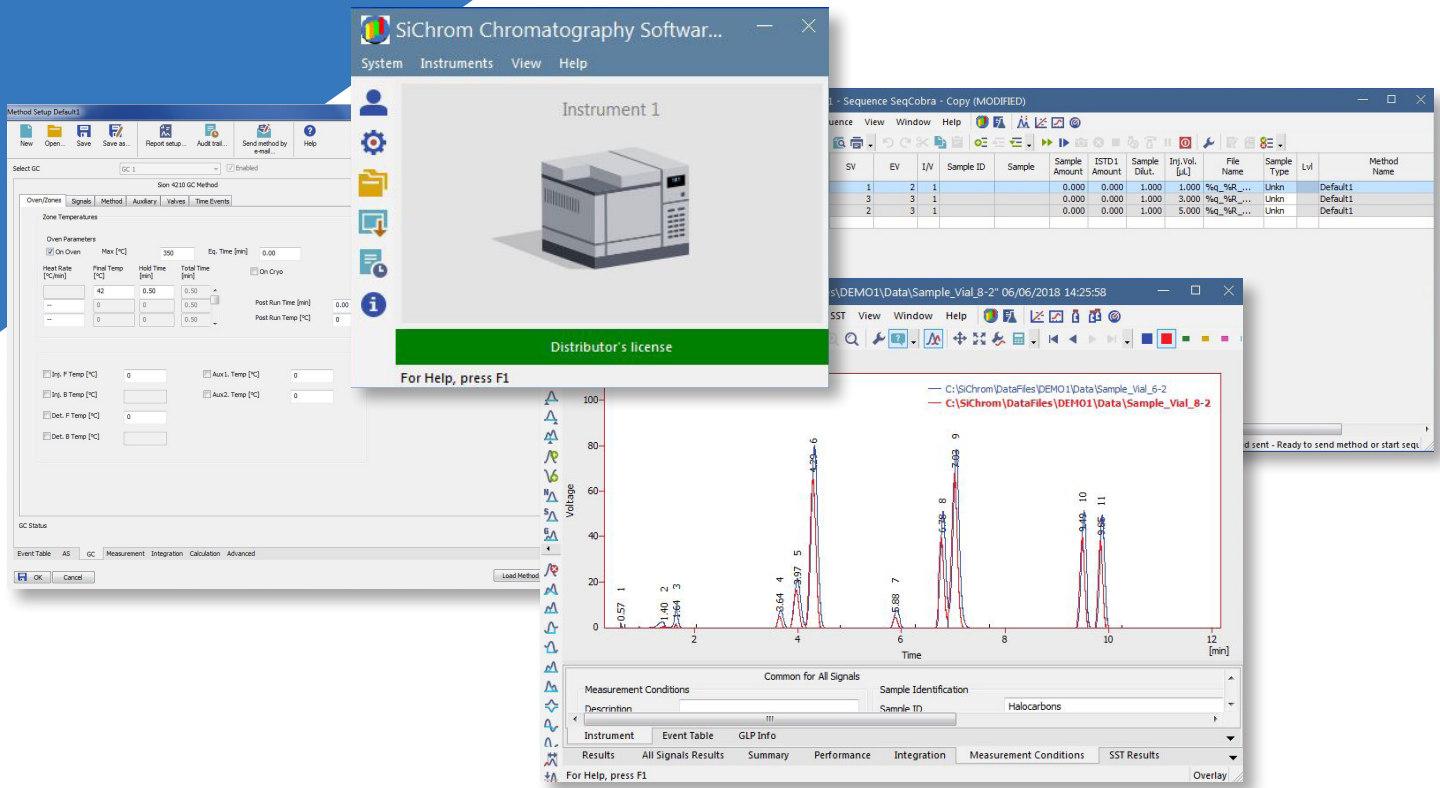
Method Setup Default1

New Open... Save Save as... Report setup... Audit trail... Send method by e-mail... Help

Select GC GC 1 Enabled

Sion 4210 GC Method

Oven/Zones Signals Method Auxiliary Valves Time Events

Zone Temperatures

Oven Parameters

On Oven Max [°C] 350 Eq. Time [min] 0.00

Heat Rate [°C/min] Final Temp [°C] Hold Time [min] Total Time [min] On Cryo

| Heat Rate [°C/min] | Final Temp [°C] | Hold Time [min] | Total Time [min] |
|---|---|---|---|
| | 42 | 0.50 | 0.50 |
| -- | 0 | 0 | 0.50 |
| -- | 0 | 0 | 0.50 |

Post Run Time [min] 0.00
Post Run Temp [°C] 0

Inj. F Temp [°C] 0
Inj. B Temp [°C]
Det. F Temp [°C] 0
Det. B Temp [°C]
Aux1. Temp [°C] 0
Aux2. Temp [°C] 0

GC Status

Event Table AS GC Measurement Integration Calculation Advanced

OK Cancel Load Method

SiChrom Chromatography Softwar...

System Instruments View Help

Instrument 1

Distributor's license

For Help, press F1

1 - Sequence SeqCobra - Copy (MODIFIED)

uence View Window Help

| SV | EV | I/V | Sample ID | Sample | Sample Amount | ISTD1 Amount | Sample Dilut. | Inj.Vol. [µL] | File Name | Sample Type | Lvl | Method Name |
|---|---|---|---|---|---|---|---|---|---|---|---|---|
| 1 | 2 | 1 | | | 0.000 | 0.000 | 1.000 | 1.000 | %q_%R_... | Unkn | | Default1 |
| 3 | 3 | 1 | | | 0.000 | 0.000 | 1.000 | 3.000 | %q_%R_... | Unkn | | Default1 |
| 2 | 3 | 1 | | | 0.000 | 0.000 | 1.000 | 5.000 | %q_%R_... | Unkn | | Default1 |

d sent - Ready to send method or start seq

s\DEMO1\Data\Sample_Vial_8-2" 06/06/2018 14:25:58

SST View Window Help

C:\SiChrom\DataFiles\DEMO1\Data\Sample_Vial_6-2
C:\SiChrom\DataFiles\DEMO1\Data\Sample_Vial_8-2

100
80
60
40
20
0
Voltage

1 0.57
2 1.40
3 1.64
4 3.64
5 3.97
6 4.30
7 5.88
8 6.78
9 7.03
10 9.49
11 9.86

2 4 6 8 10 12 [min]
Time

Common for All Signals

Measurement Conditions
Description
Sample Identification
Sample ID Halocarbons

Instrument Event Table GLP Info

Results All Signals Results Summary Performance Integration Measurement Conditions SST Results

For Help, press F1 Overlay